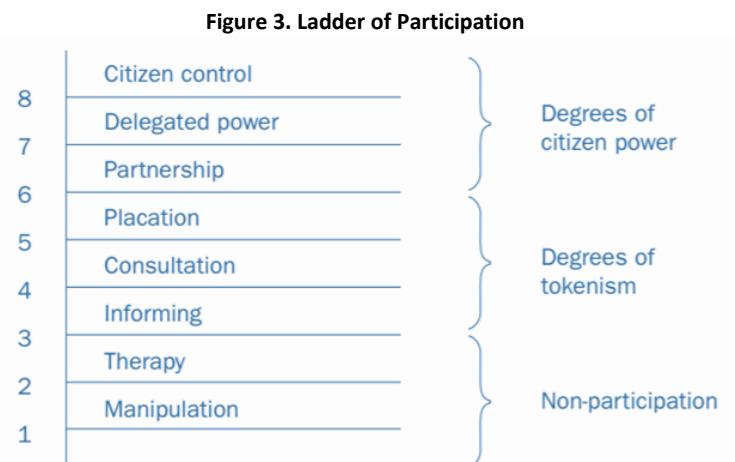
**Figure 3. Ladder of Participation**

8 Citizen control
7 Delegated power
6 Partnership
Degrees of citizen power

5 Placation
4 Consultation
3 Informing
Degrees of tokenism

2 Therapy
1 Manipulation
Non-participation